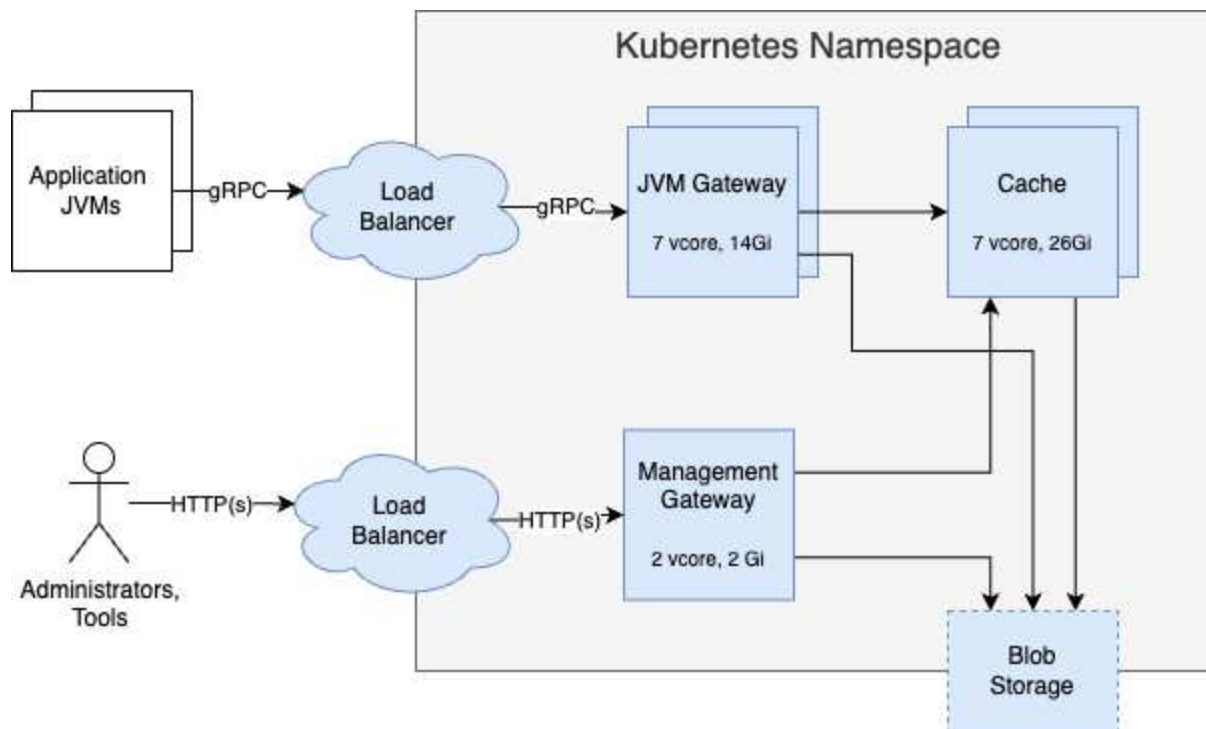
Kubernetes Namespace

Application JVMs

gRPC

Load Balancer

gRPC

JVM Gateway

7 vcore, 14Gi

Cache

7 vcore, 26Gi

HTTP(s)

Load Balancer

HTTP(s)

Management Gateway

2 vcore, 2 Gi

Administrators, Tools

Blob Storage